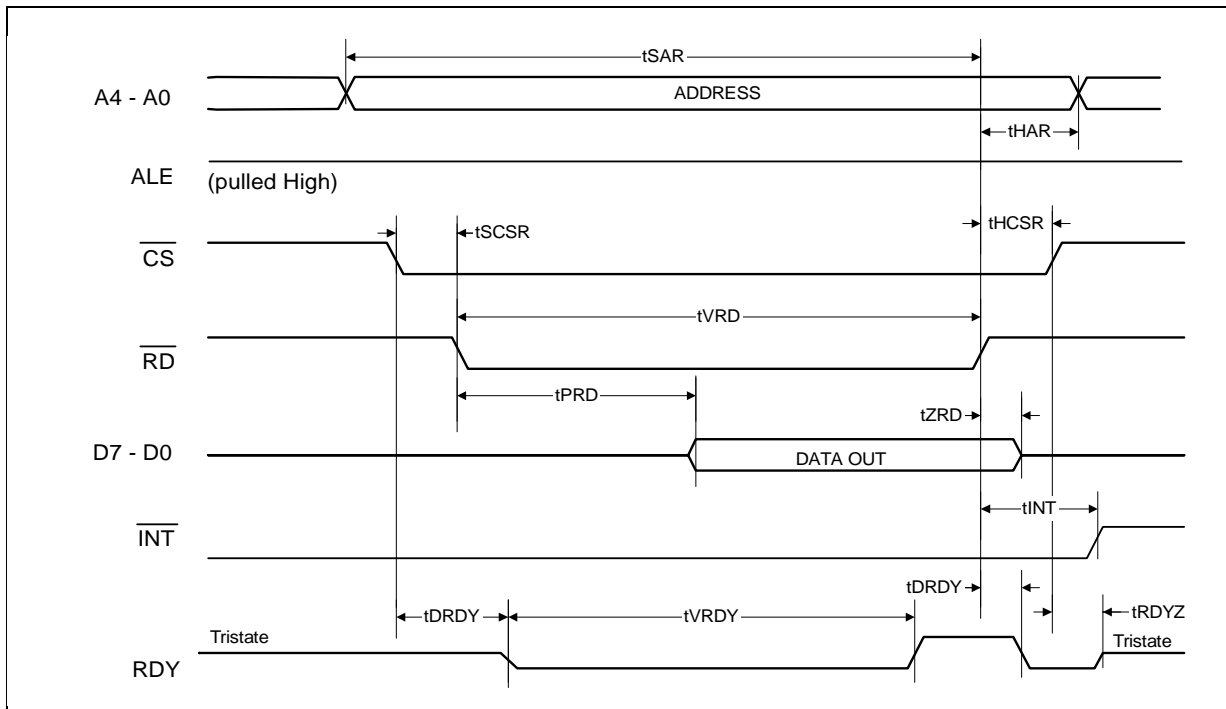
tSAR

A4 - A0

ADDRESS

tHAR

ALE

(pulled High)

$\overline{CS}$

tSCSR

tHCSR

tVRD

$\overline{RD}$

tPRD

tZRD

D7 - D0

DATA OUT

tINT

$\overline{INT}$

tDRDY

tDRDY

tVRDY

tRDYZ

Tristate

Tristate

RDY